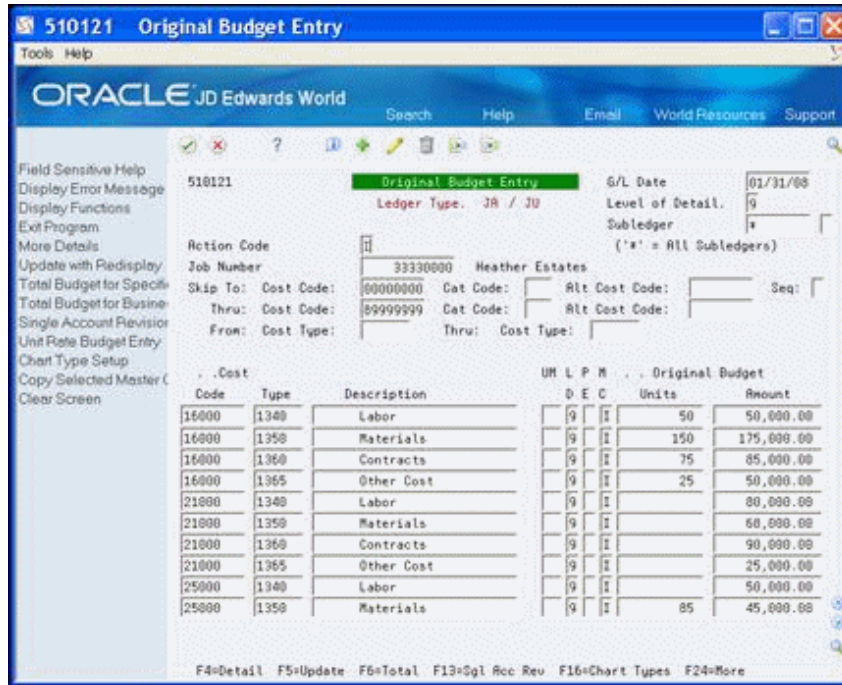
510121 Original Budget Entry

Tools Help

ORACLE JD Edwards World

Search Help Email World Resources Support

Field Sensitive Help
Display Error Message
Display Functions
Exit Program
More Details
Update with Redisplay
Total Budget for Specifi
Total Budget for Busine
Single Account Revision
Unit Rate Budget Entry
Chart Type Setup
Copy Selected Master (
Clear Screen

510121 Original Budget Entry G/L Date 01/31/08
Ledger Type. JA / JU Level of Detail. 9
Subledger *
Action Code I ('*' = All Subledgers)
Job Number 33330000 Heather Estates
Skip To: Cost Code: 00000000 Cat Code: Alt Cost Code: Seq:
Thru: Cost Code: 89999999 Cat Code: Alt Cost Code:
From: Cost Type: Thru: Cost Type:

| . .Cost Code | Type | Description | UM | L D | P E | M C | . . Original Budget Units | Amount |
|---|---|---|---|---|---|---|---|---|
| 16000 | 1340 | Labor | | 9 | | I | 50 | 50,000.00 |
| 16000 | 1350 | Materials | | 9 | | I | 150 | 175,000.00 |
| 16000 | 1360 | Contracts | | 9 | | I | 75 | 85,000.00 |
| 16000 | 1365 | Other Cost | | 9 | | I | 25 | 50,000.00 |
| 21000 | 1340 | Labor | | 9 | | I | | 80,000.00 |
| 21000 | 1350 | Materials | | 9 | | I | | 60,000.00 |
| 21000 | 1360 | Contracts | | 9 | | I | | 90,000.00 |
| 21000 | 1365 | Other Cost | | 9 | | I | | 25,000.00 |
| 25000 | 1340 | Labor | | 9 | | I | | 50,000.00 |
| 25000 | 1350 | Materials | | 9 | | I | 85 | 45,000.00 |

F4=Detail F5=Update F6=Total F13=Sgl Acc Rev F16=Chart Types F24=More